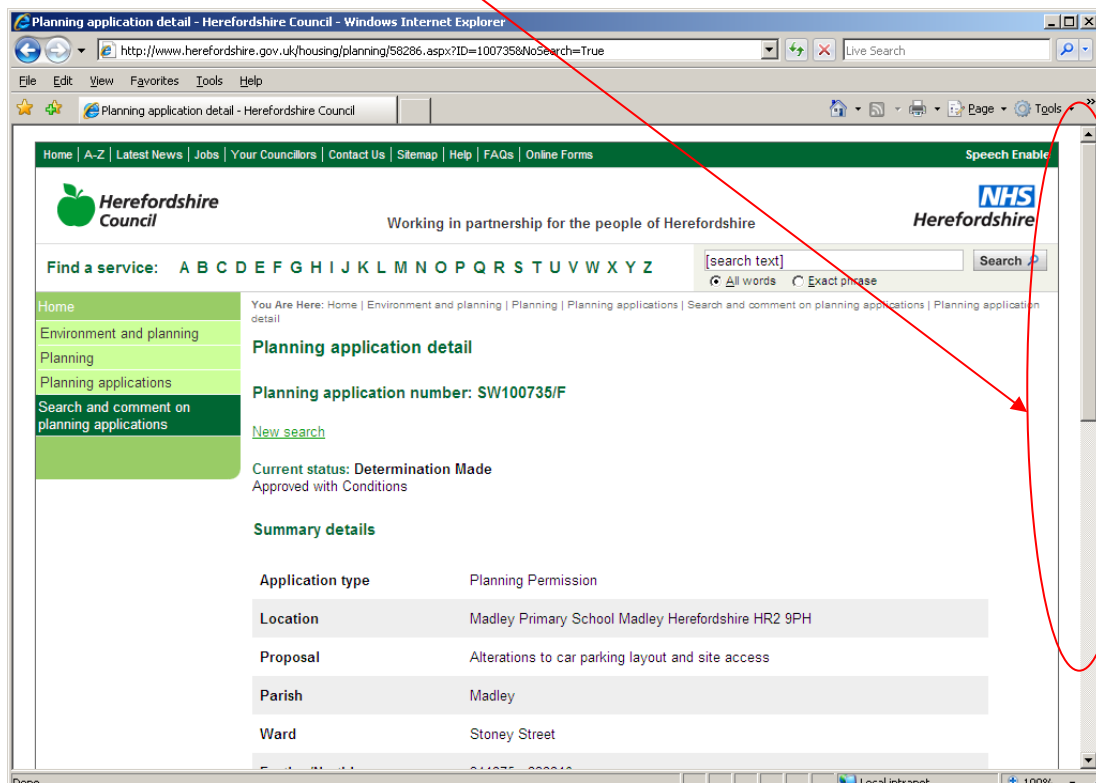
Planning application detail - Herefordshire Council - Windows Internet Explorer

http://www.herefordshire.gov.uk/housing/planning/58286.aspx?ID=100735&NoSearch=True

Live Search

File Edit View Favorites Tools Help

Planning application detail - Herefordshire Council

Page Tools

Home | A-Z | Latest News | Jobs | Your Councillors | Contact Us | Sitemap | Help | FAQs | Online Forms

Speech Enable

Herefordshire Council

Working in partnership for the people of Herefordshire

NHS Herefordshire

Find a service: A B C D E F G H I J K L M N O P Q R S T U V W X Y Z

[search text]

Search

All words Exact phrase

Home
Environment and planning
Planning
Planning applications
Search and comment on planning applications

You Are Here: Home | Environment and planning | Planning | Planning applications | Search and comment on planning applications | Planning application detail

Planning application detail

Planning application number: SW100735/F

New search

Current status: Determination Made
Approved with Conditions

Summary details

| Application type | Planning Permission |
|---|---|
| Location | Madley Primary School Madley Herefordshire HR2 9PH |
| Proposal | Alterations to car parking layout and site access |
| Parish | Madley |
| Ward | Stoney Street |
| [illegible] | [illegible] |

Done

Local intranet

100%